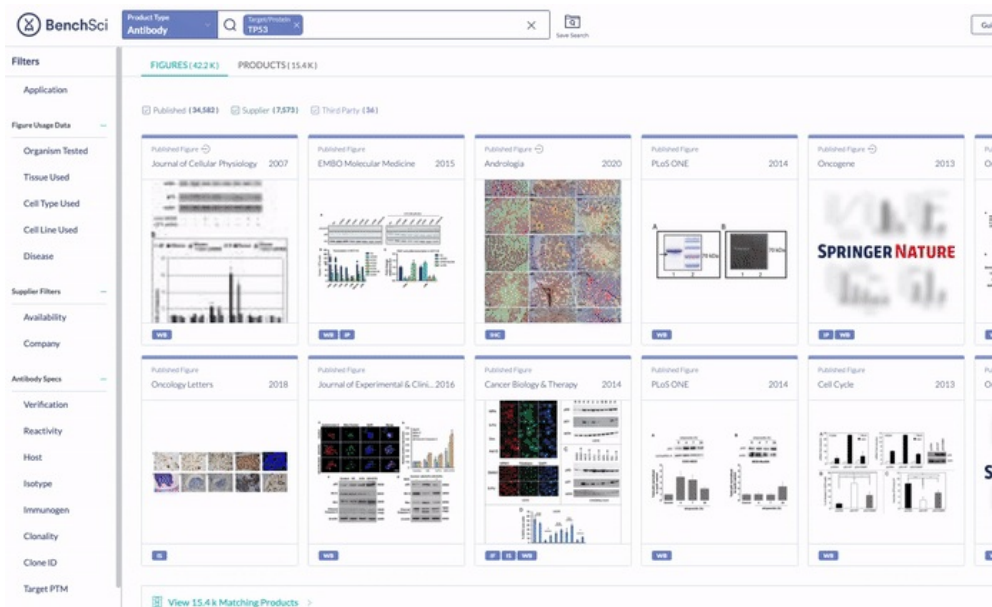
BenchSci

Product Type
Antibody

Target/Protein
TP53

Save Search

Gui

Filters

Application

Figure Usage Data

Organism Tested

Tissue Used

Cell Type Used

Cell Line Used

Disease

Supplier Filters

Availability

Company

Antibody Specs

Verification

Reactivity

Host

Isotype

Immunogen

Clonality

Clone ID

Target PTM

FIGURES (42.2 K) PRODUCTS (15.4 K)

Published (34,582) Supplier (7,571) Third Party (36)

Published Figure
Journal of Cellular Physiology 2007
WB

Published Figure
EMBO Molecular Medicine 2015
WB IF

Published Figure
Andrologia 2020
IHC

Published Figure
PLoS ONE 2014
WB

Published Figure
Oncogene 2013
SPRINGER NATURE
IF WB

Published Figure
Oncology Letters 2018
IS

Published Figure
Journal of Experimental & Clini... 2016
WB

Published Figure
Cancer Biology & Therapy 2014
IF IS WB

Published Figure
PLoS ONE 2014
WB

Published Figure
Cell Cycle 2013
WB

View 15.4 k Matching Products